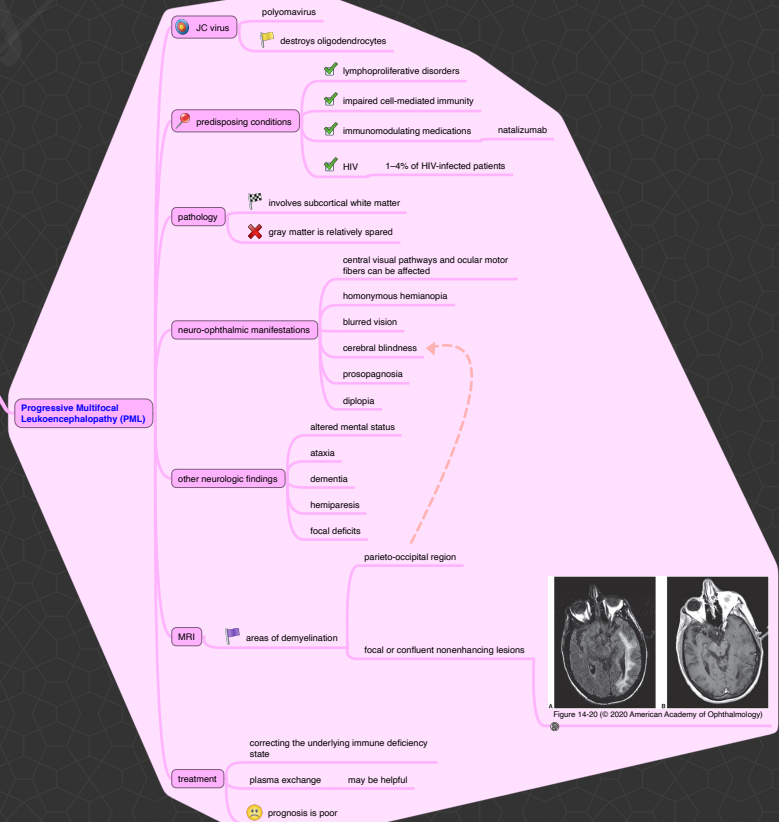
Progressive Multifocal Leukoencephalopathy (PML)

JC virus
polyomavirus
destroys oligodendrocytes

predisposing conditions
lymphoproliferative disorders
impaired cell-mediated immunity
immunomodulating medications
natalizumab
HIV
1–4% of HIV-infected patients

pathology
involves subcortical white matter
gray matter is relatively spared

neuro-ophthalmic manifestations
central visual pathways and ocular motor fibers can be affected
homonymous hemianopia
blurred vision
cerebral blindness
prosopagnosia
diplopia

other neurologic findings
altered mental status
ataxia
dementia
hemiparesis
focal deficits

MRI
areas of demyelination
parieto-occipital region
focal or confluent nonenhancing lesions
A
B
Figure 14-20 (© 2020 American Academy of Ophthalmology)

treatment
correcting the underlying immune deficiency state
plasma exchange
may be helpful
prognosis is poor